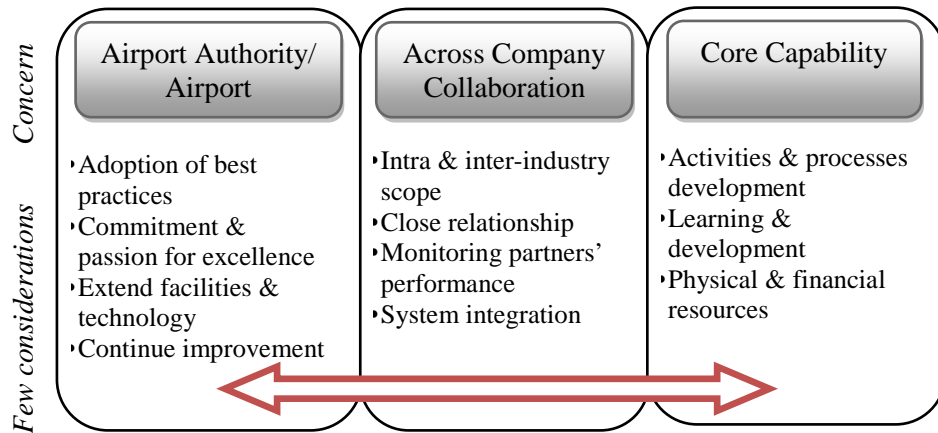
Concern

Few considerations

Airport Authority/ Airport

Adoption of best practices
Commitment & passion for excellence
Extend facilities & technology
Continue improvement

Across Company Collaboration

Intra & inter-industry scope
Close relationship
Monitoring partners' performance
System integration

Core Capability

Activities & processes development
Learning & development
Physical & financial resources